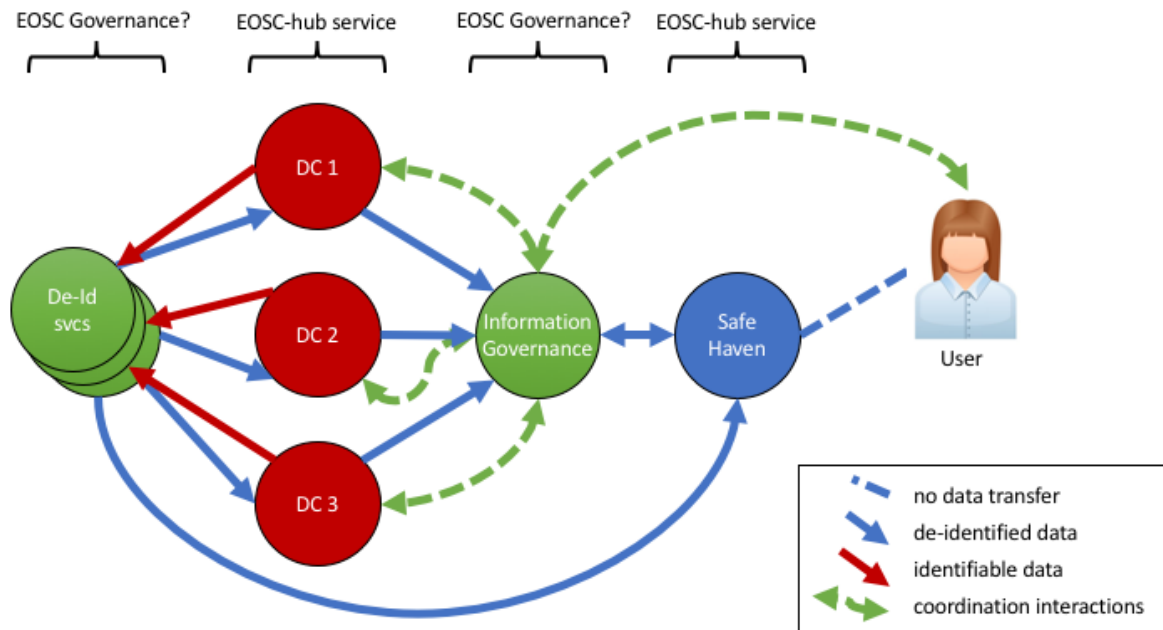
EOSC Governance?

EOSC-hub service

EOSC Governance?

EOSC-hub service

DC 1

De-Id svcs

DC 2

Information Governance

Safe Haven

User

DC 3

no data transfer

de-identified data

identifiable data

coordination interactions